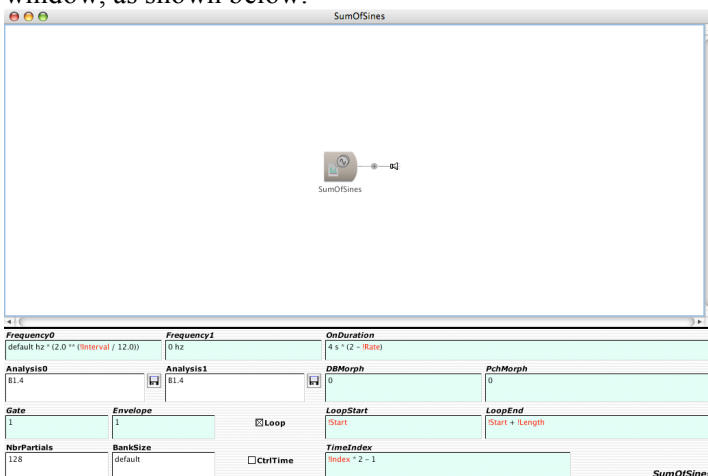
window, as shown below.

SumOfSines

SumOfSines

Frequency0
default hz * (2.0 ** (!Interval / 12.0))

Frequency1
0 hz

OnDuration
4 s * (2 - !Rate)

Analysis0
B1.4

Analysis1
B1.4

DBMorph
0

PchMorph
0

Gate
1

Envelope
1

Loop

LoopStart
!Start

LoopEnd
!Start + !Length

NbrPartials
128

BankSize
default

CtrlTime

TimeIndex
!Index * 2 - 1

SumOfSines